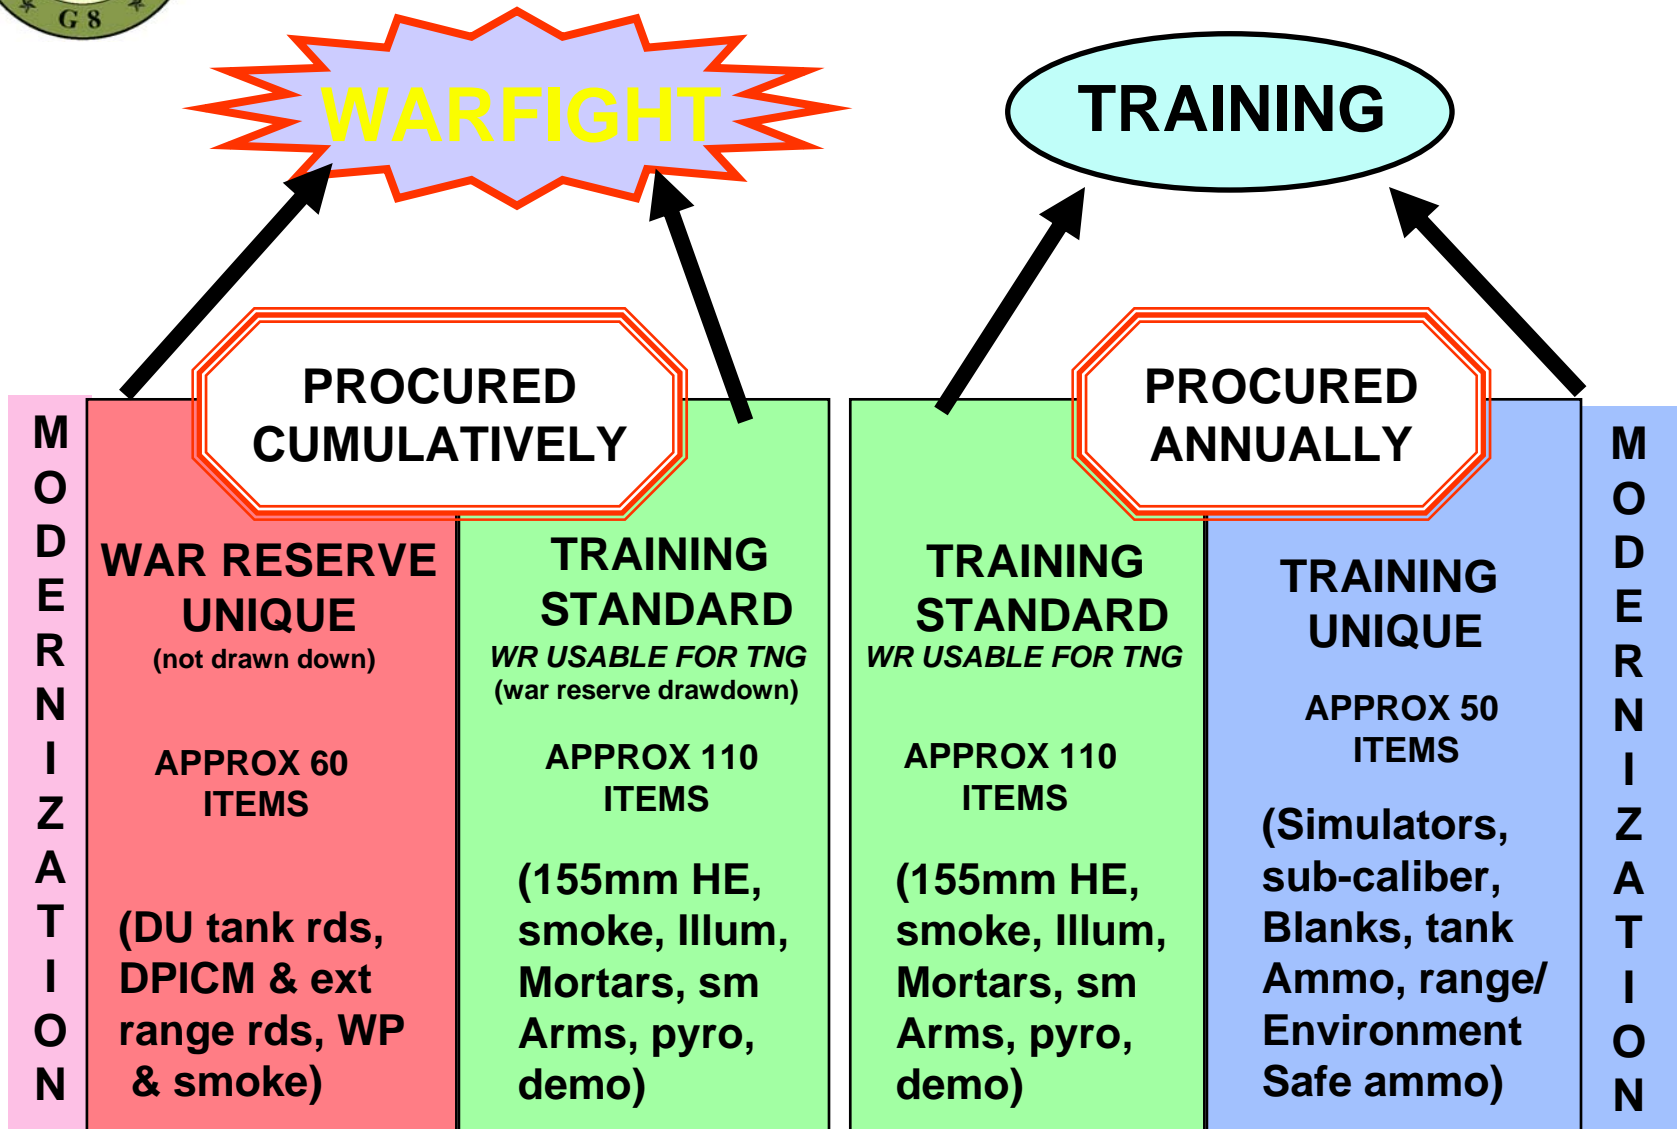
G 8

WARFIGHT

TRAINING

PROCURED CUMULATIVELY

PROCURED ANNUALLY

MODERNIZATION

WAR RESERVE UNIQUE
(not drawn down)

APPROX 60 ITEMS

(DU tank rds, DPICM & ext range rds, WP & smoke)

TRAINING STANDARD
WR USABLE FOR TNG
(war reserve drawdown)

APPROX 110 ITEMS

(155mm HE, smoke, Illum, Mortars, sm Arms, pyro, demo)

TRAINING STANDARD
WR USABLE FOR TNG

APPROX 110 ITEMS

(155mm HE, smoke, Illum, Mortars, sm Arms, pyro, demo)

TRAINING UNIQUE

APPROX 50 ITEMS

(Simulators, sub-caliber, Blanks, tank Ammo, range/ Environment Safe ammo)

MODERNIZATION